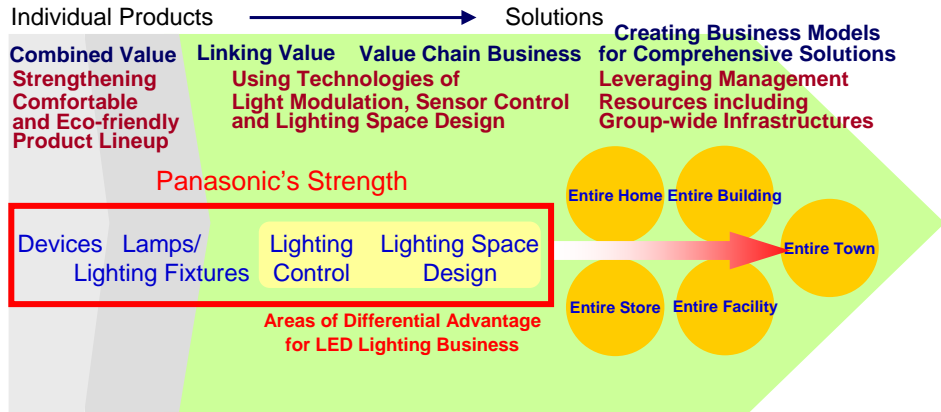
Individual Products Solutions

Combined Value
Strengthening Comfortable and Eco-friendly Product Lineup

Linking Value
Value Chain Business
Using Technologies of Light Modulation, Sensor Control and Lighting Space Design

Creating Business Models for Comprehensive Solutions
Leveraging Management Resources including Group-wide Infrastructures

Panasonic's Strength

Devices
Lamps/ Lighting Fixtures
Lighting Control
Lighting Space Design

Areas of Differential Advantage for LED Lighting Business

Entire Home
Entire Building
Entire Town
Entire Store
Entire Facility